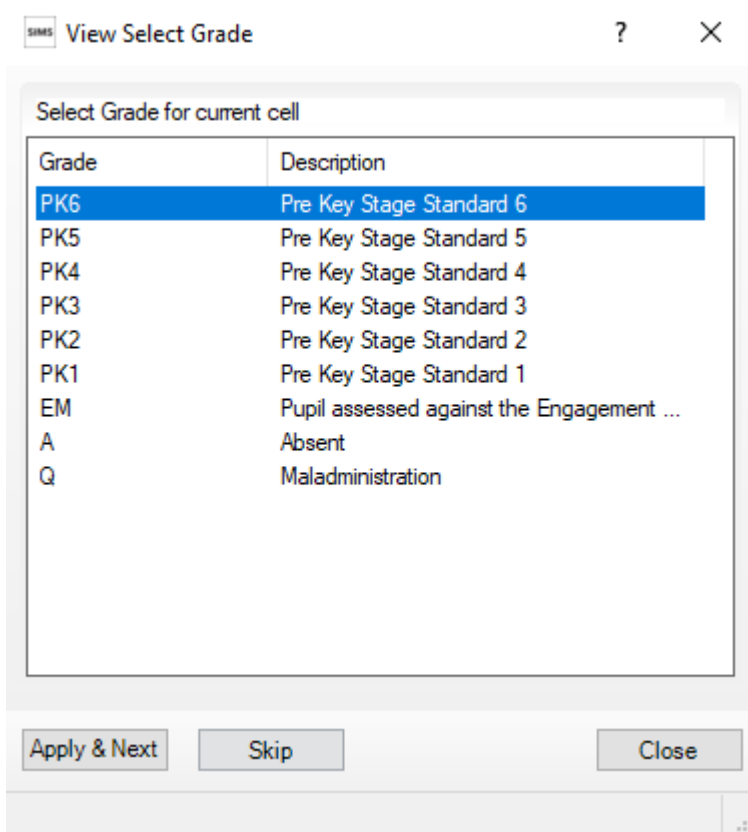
SIMS View Select Grade ? ×

Select Grade for current cell

| Grade | Description |
|---|---|
| PK6 | Pre Key Stage Standard 6 |
| PK5 | Pre Key Stage Standard 5 |
| PK4 | Pre Key Stage Standard 4 |
| PK3 | Pre Key Stage Standard 3 |
| PK2 | Pre Key Stage Standard 2 |
| PK1 | Pre Key Stage Standard 1 |
| EM | Pupil assessed against the Engagement ... |
| A | Absent |
| Q | Maladministration |

Apply & Next Skip Close